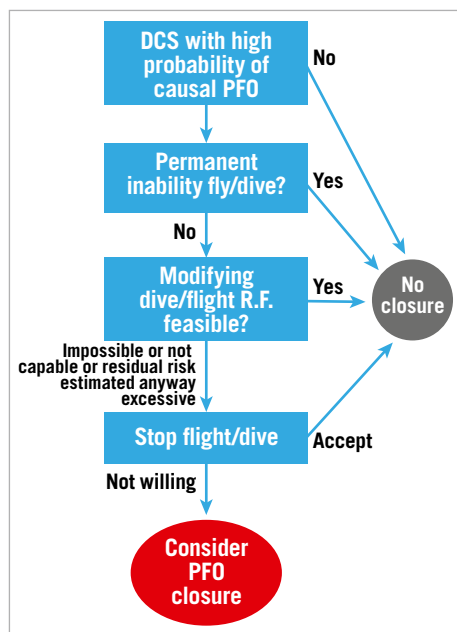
DCS with high probability of causal PFO

No

Permanent inability fly/dive?

Yes

No

Modifying dive/flight R.F. feasible?

Yes

No closure

Impossible or not capable or residual risk estimated anyway excessive

Stop flight/dive

Accept

Not willing

Consider PFO closure